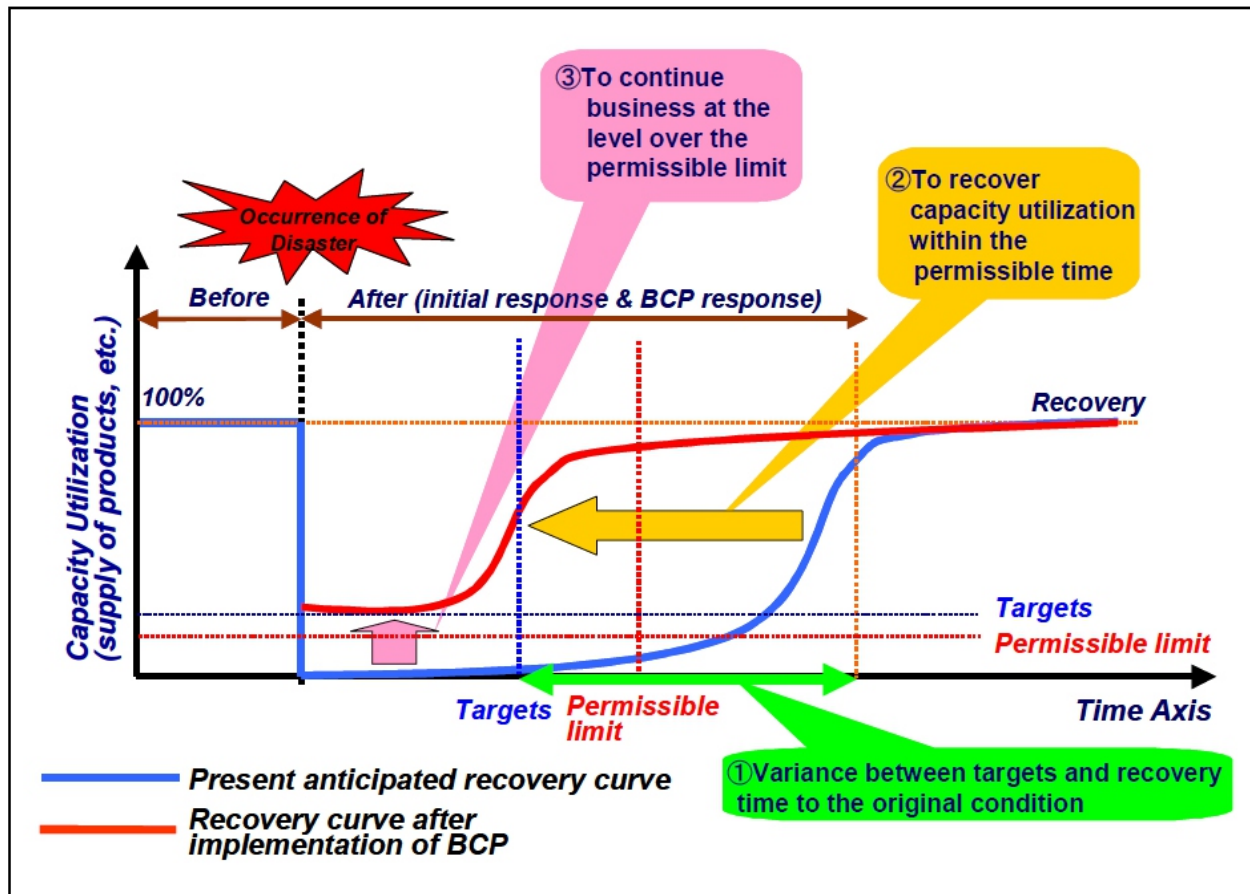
③To continue business at the level over the permissible limit

②To recover capacity utilization within the permissible time

Occurrence of Disaster

Before

After (initial response & BCP response)

Capacity Utilization (supply of products, etc.)

100%

Recovery

Targets

Permissible limit

Targets

Permissible limit

Time Axis

Present anticipated recovery curve

Recovery curve after implementation of BCP

①Variance between targets and recovery time to the original condition